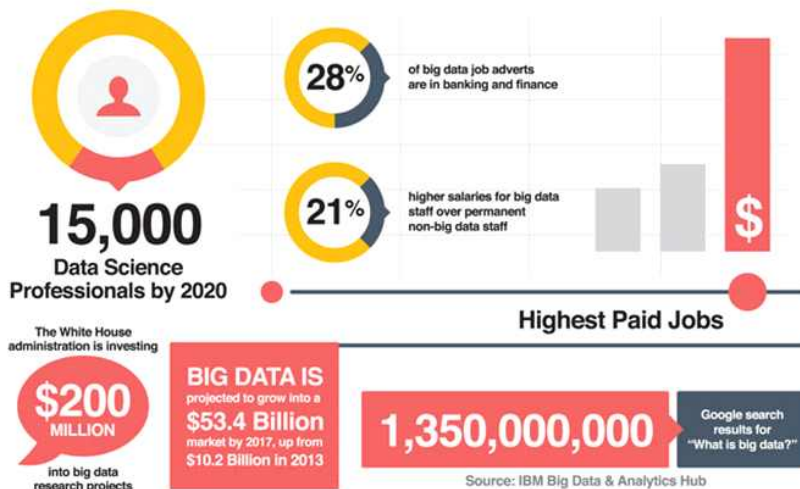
15,000
Data Science Professionals by 2020

28%
of big data job adverts are in banking and finance

21%
higher salaries for big data staff over permanent non-big data staff

$

Highest Paid Jobs

The White House administration is investing
$200
MILLION
into big data research projects

BIG DATA IS
projected to grow into a
$53.4 Billion
market by 2017, up from
$10.2 Billion in 2013

1,350,000,000

Google search results for "What is big data?"

Source: IBM Big Data & Analytics Hub